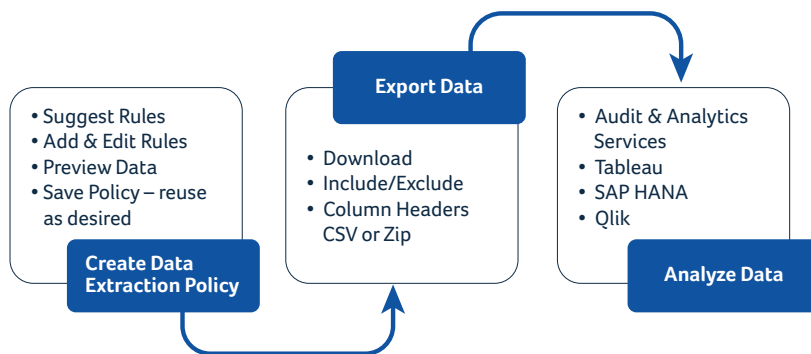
- Suggest Rules
- Add & Edit Rules
- Preview Data
- Save Policy – reuse as desired

Create Data Extraction Policy

Export Data

- Download
- Include/Exclude
- Column Headers CSV or Zip

- Audit & Analytics Services
- Tableau
- SAP HANA
- Qlik

Analyze Data